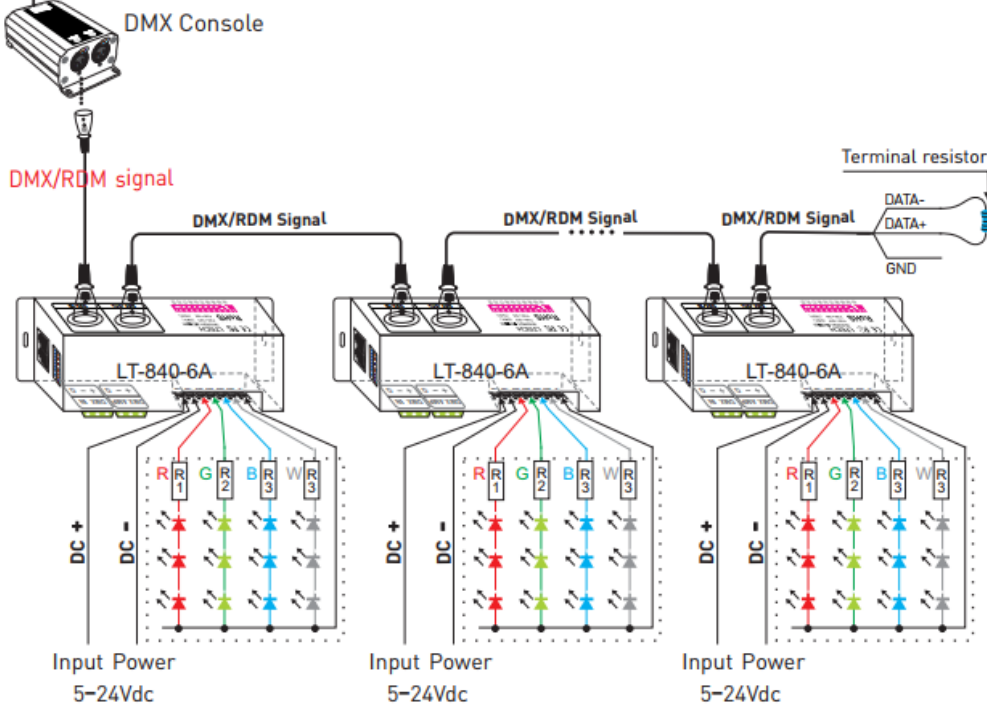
DMX Console

DMX/RDM signal

DMX/RDM Signal

DMX/RDM Signal

DMX/RDM Signal

Terminal resistor

DATA-

DATA+

GND

LT-840-6A

LT-840-6A

LT-840-6A

DC +

DC –

R R1 G R2 B R3 W R3

DC +

DC –

R R1 G R2 B R3 W R3

DC +

DC –

R R1 G R2 B R3 W R3

Input Power 5~24Vdc

Input Power 5~24Vdc

Input Power 5~24Vdc